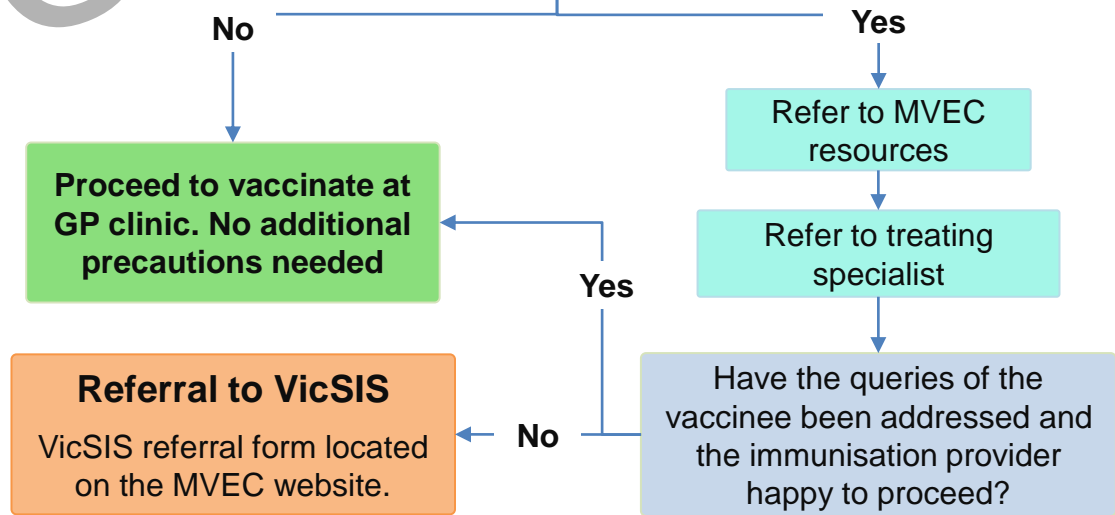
No

Yes

Refer to MVEC resources

Proceed to vaccinate at GP clinic. No additional precautions needed

Refer to treating specialist

Yes

Referral to VicSIS

VicSIS referral form located on the MVEC website.

No

Have the queries of the vaccinee been addressed and the immunisation provider happy to proceed?